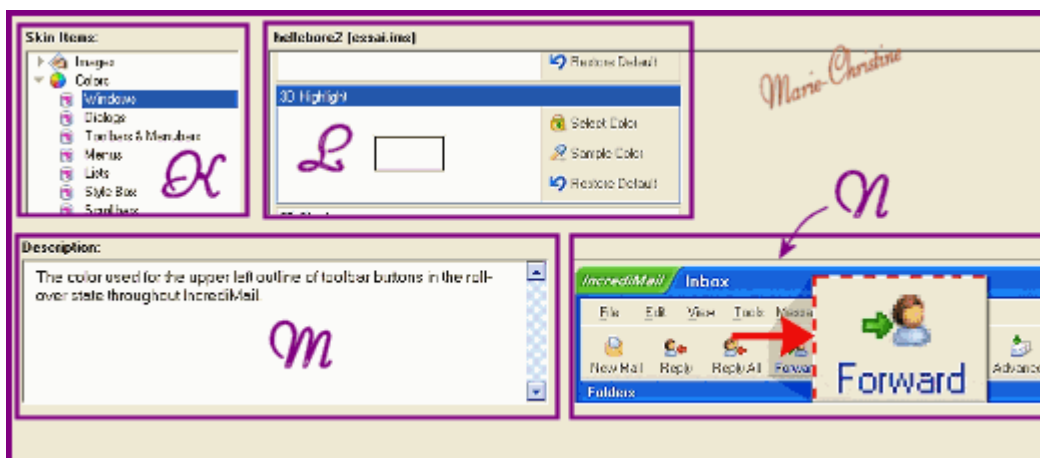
Skin Items:
Images
Colors
Window
Dialogs
Toolbars & Menubars
Menus
Lists
Style Box
Scrollbars

K

hellebore2 (essai.ims)
Restore Default
3D Highlight
L
Select Color
Sample Color
Restore Default

Marie-Christine

N

Description:
The color used for the upper left outline of toolbar buttons in the roll-over state throughout IncrediMail.

M

IncrediMail Inbox
File Edit View Tools Messa
New Mail Reply Reply All Forwa
Forward
Advance
Folders